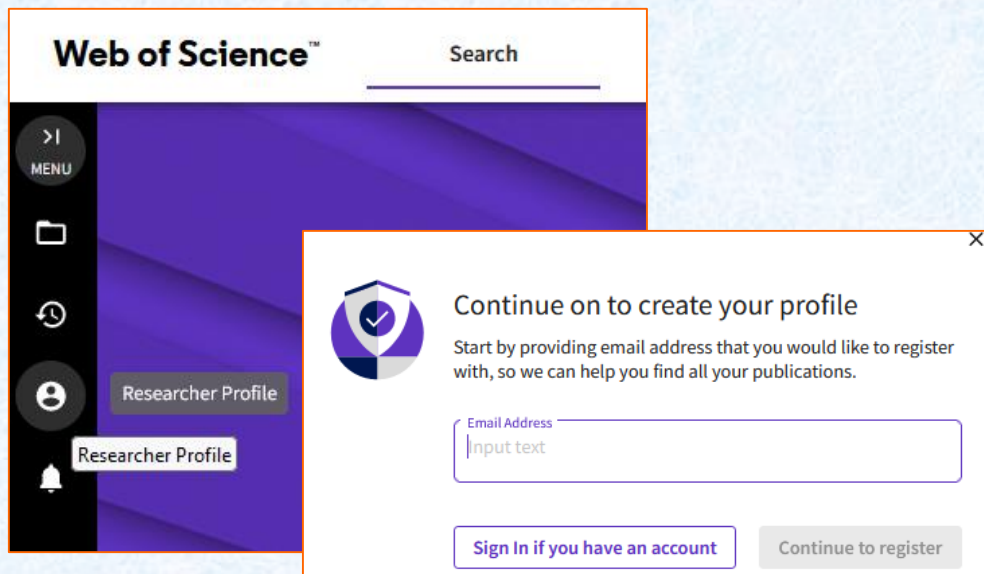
Web of Science™

Search

>I
MENU

Researcher Profile

Researcher Profile

×

Continue on to create your profile

Start by providing email address that you would like to register with, so we can help you find all your publications.

Email Address

Input text

Sign In if you have an account

Continue to register